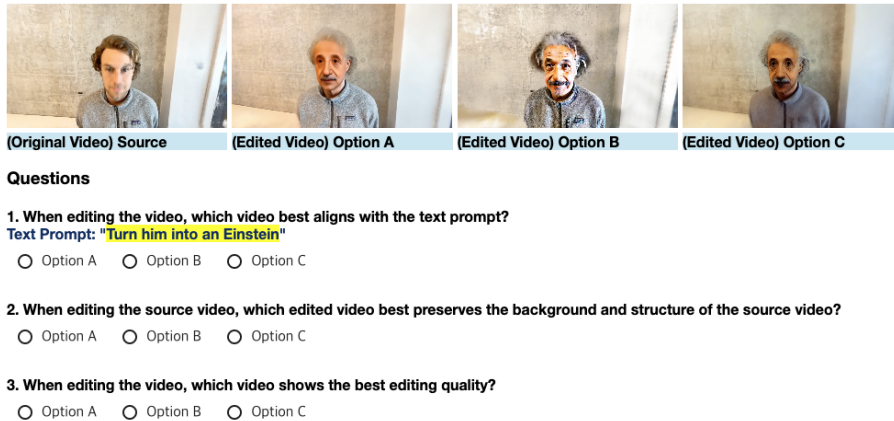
(Original Video) Source

(Edited Video) Option A

(Edited Video) Option B

(Edited Video) Option C

Questions

1. When editing the video, which video best aligns with the text prompt?
Text Prompt: "Turn him into an Einstein"

Option A Option B Option C

2. When editing the source video, which edited video best preserves the background and structure of the source video?

Option A Option B Option C

3. When editing the video, which video shows the best editing quality?

Option A Option B Option C